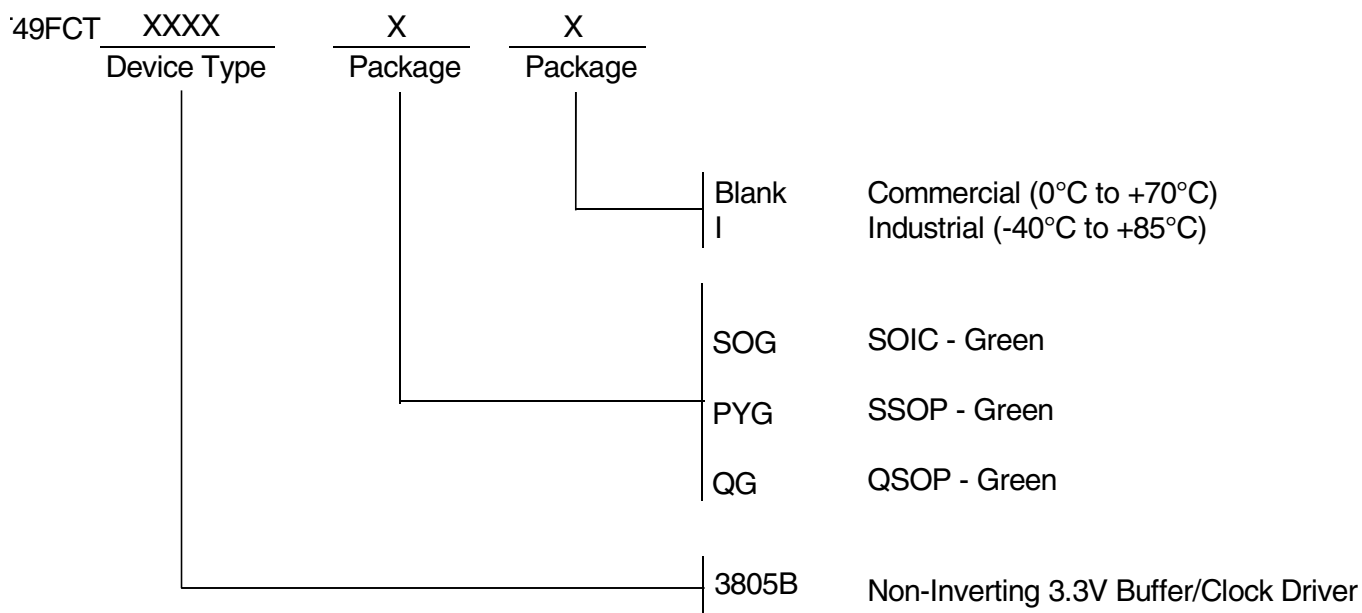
'49FCT XXXX X X
Device Type Package Package

Blank Commercial (0°C to +70°C)
I Industrial (-40°C to +85°C)

SOG SOIC - Green
PYG SSOP - Green
QG QSOP - Green

3805B Non-Inverting 3.3V Buffer/Clock Driver